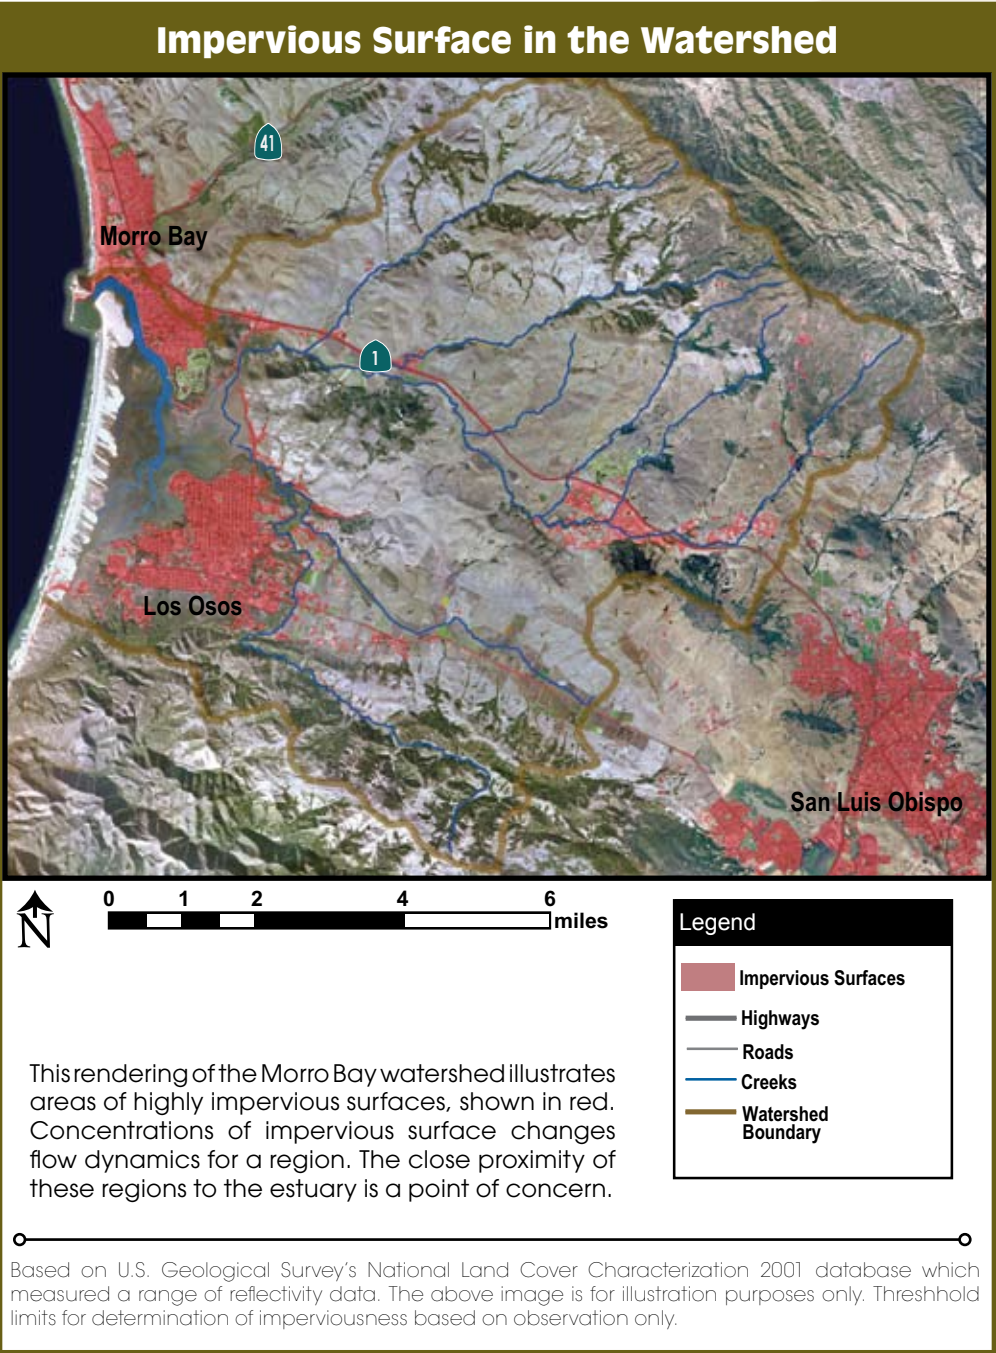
Impervious Surface in the Watershed

41

Morro Bay

1

Los Osos

San Luis Obispo

N

0 1 2 4 6 miles

Legend

Impervious Surfaces
Highways
Roads
Creeks
Watershed Boundary

This rendering of the Morro Bay watershed illustrates areas of highly impervious surfaces, shown in red. Concentrations of impervious surface changes flow dynamics for a region. The close proximity of these regions to the estuary is a point of concern.

Based on U.S. Geological Survey's National Land Cover Characterization 2001 database which measured a range of reflectivity data. The above image is for illustration purposes only. Threshhold limits for determination of imperviousness based on observation only.